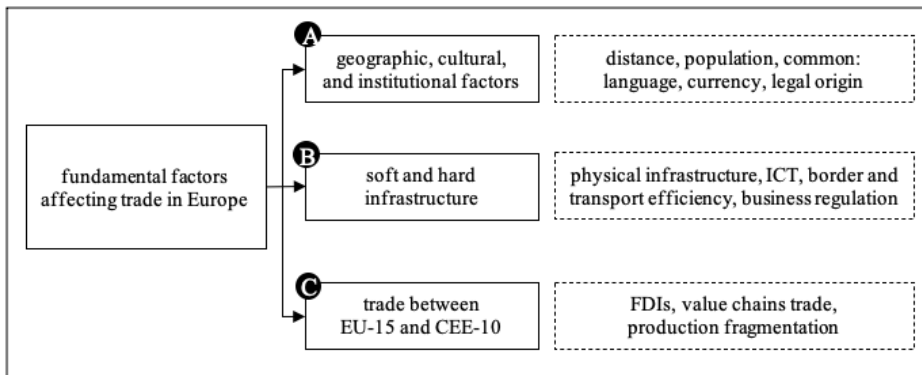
fundamental factors affecting trade in Europe

A
geographic, cultural, and institutional factors

distance, population, common: language, currency, legal origin

B
soft and hard infrastructure

physical infrastructure, ICT, border and transport efficiency, business regulation

C
trade between EU-15 and CEE-10

FDIs, value chains trade, production fragmentation